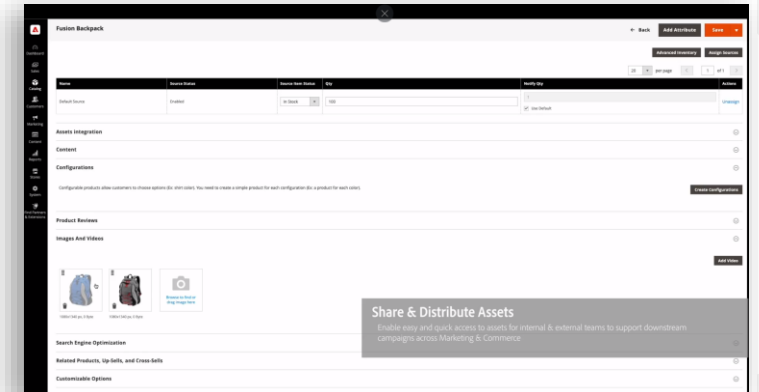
Fusion Backpack

← Back

Add Attribute

Save

Advanced Inventory

Assign Sources

20 per page 1 of 1

| Name | Source Status | Source Item Status | Qty | Notify Qty | Actions |
|---|---|---|---|---|---|
| Default Source | Enabled | In Stock | 100 | Use Default | Unassign |

Assets Integration

Content

Configurations

Configurable products allows customers to choose options (Ex: shirt color). You need to create a simple product for each configuration (Ex: a product for each color).

Create Configurations

Product Reviews

Images And Videos

Add Video

Browse to find or drag image here

Share & Distribute Assets

Enable easy and quick access to assets for internal & external teams to support downstream campaigns across Marketing & Commerce

Search Engine Optimization

Related Products, Up-Sells, and Cross-Sells

Customizable Options

Dashboard

Sales

Catalog

Customers

Marketing

Content

Reports

Stores

System

Find Partners & Extensions